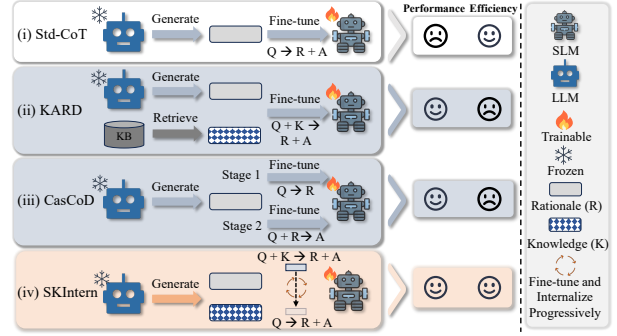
Performance Efficiency

(i) Std-CoT
Generate
Fine-tune
Q → R + A

(ii) KARD
Generate
KB
Retrieve
Fine-tune
Q + K → R + A

(iii) CasCoD
Generate
Stage 1
Fine-tune
Q → R
Stage 2
Fine-tune
Q → R → A

(iv) SKIntern
Generate
Q + K → R + A
Q → R + A

SLM
LLM
Trainable
Frozen
Rationale (R)
Knowledge (K)
Fine-tune and Internalize Progressively